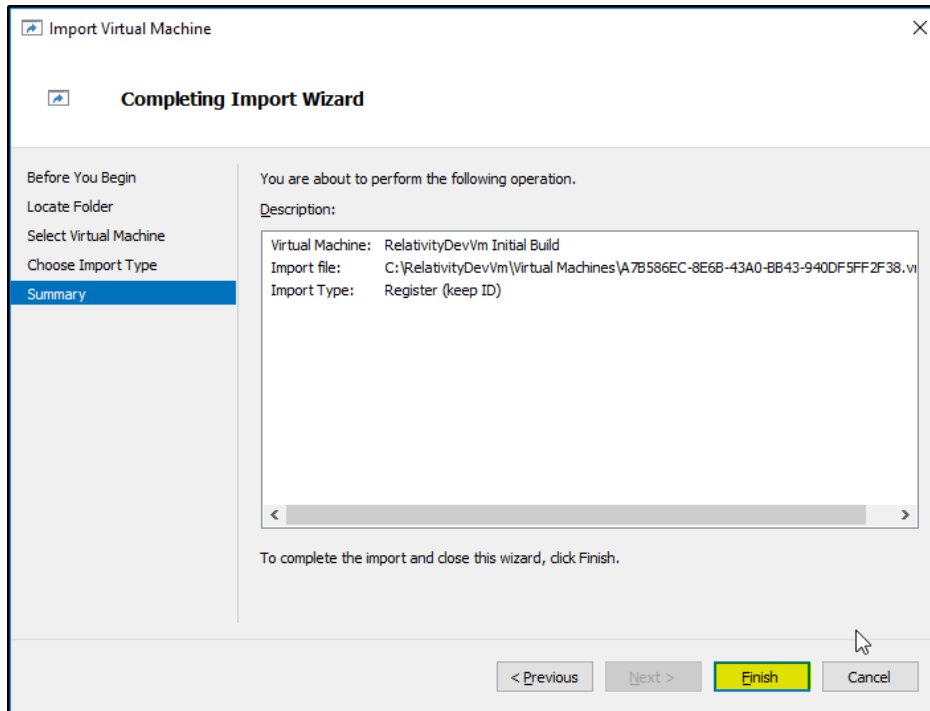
Import Virtual Machine

Completing Import Wizard

Before You Begin
Locate Folder
Select Virtual Machine
Choose Import Type
Summary

You are about to perform the following operation.

Description:

| | |
|---|---|
| Virtual Machine: | RelativityDevVm Initial Build |
| Import file: | C:\RelativityDevVm\Virtual Machines\A7B586EC-8E6B-43A0-BB43-940DF5FF2F38.vı |
| Import Type: | Register (keep ID) |

To complete the import and close this wizard, click Finish.

< Previous | Next > | Finish | Cancel